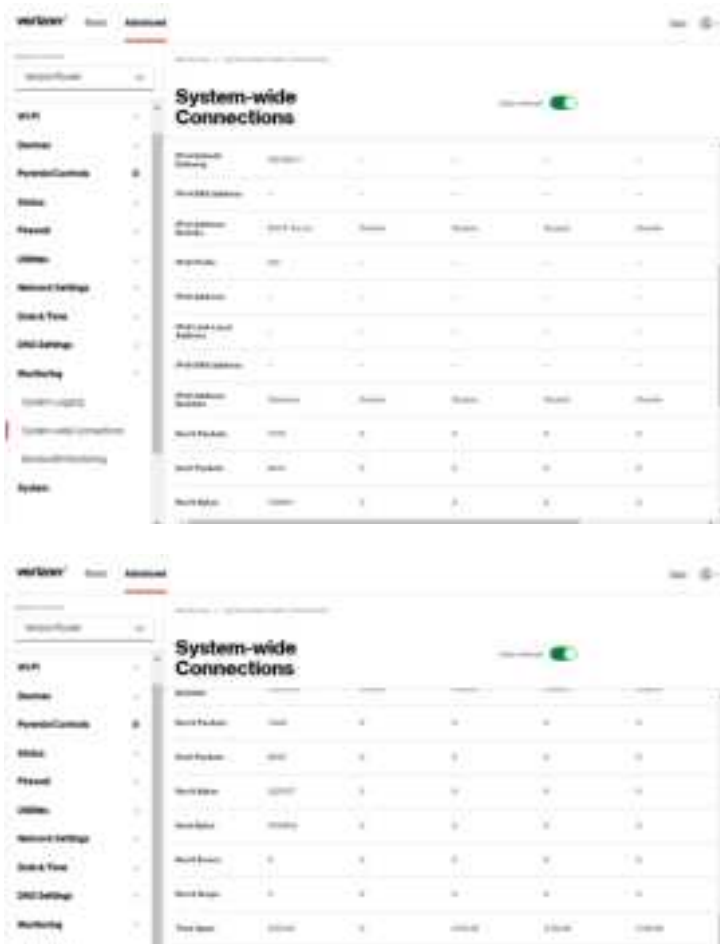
verizon Basic Advanced

Verizon Router

Wi-Fi
Devices
Parental Controls
Status
Firewall
Utilities
Network Settings
Date & Time
DNS Settings
Monitoring
System Logging
System-wide Connections
Bandwidth Monitoring
System

System-wide Connections

IPv4 Default Gateway
IPv4 DNS Address
IPv6 Address Source
IPv6 Prefix
IPv6 Address
IPv6 Link Local Address
IPv6 DNS Address
IPv6 Address Source
Rec'd Packets
Sent Packets
Rec'd Bytes

verizon Basic Advanced

Verizon Router

Wi-Fi
Devices
Parental Controls
Status
Firewall
Utilities
Network Settings
Date & Time
DNS Settings
Monitoring

System-wide Connections

Rec'd Packets
Sent Packets
Rec'd Bytes
Sent Bytes
Rec'd Errors
Rec'd Drops
Time Span